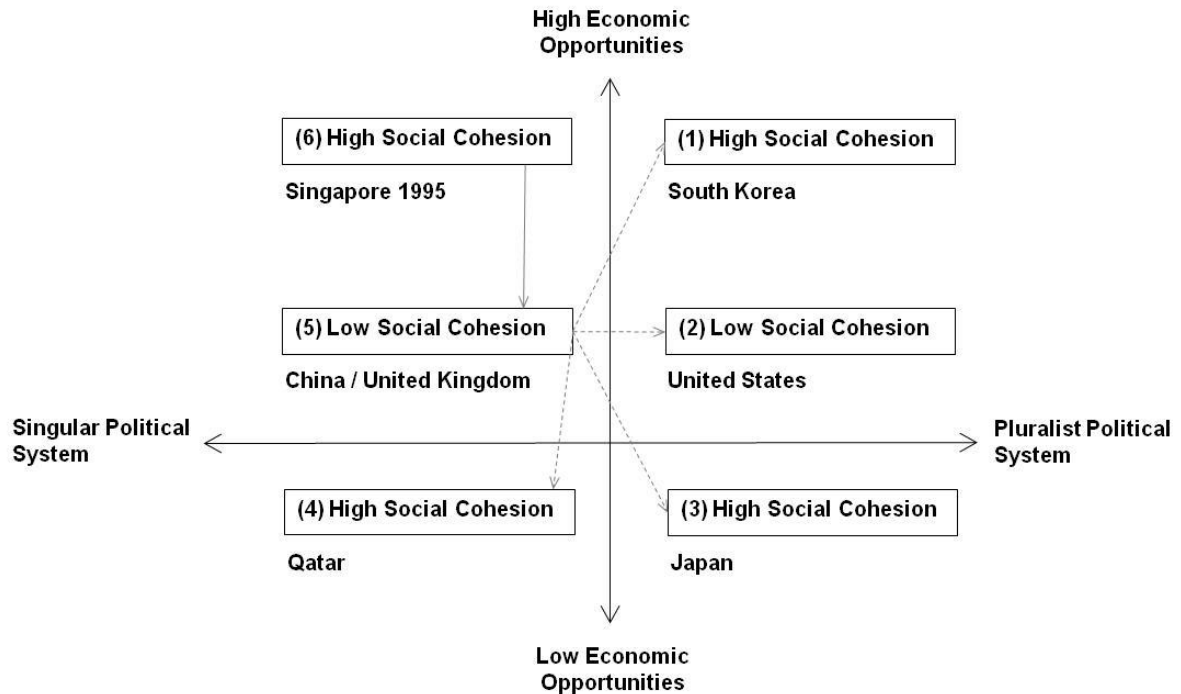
High Economic Opportunities

(6) High Social Cohesion

Singapore 1995

(1) High Social Cohesion

South Korea

(5) Low Social Cohesion

China / United Kingdom

(2) Low Social Cohesion

United States

Singular Political System

Pluralist Political System

(4) High Social Cohesion

Qatar

(3) High Social Cohesion

Japan

Low Economic Opportunities